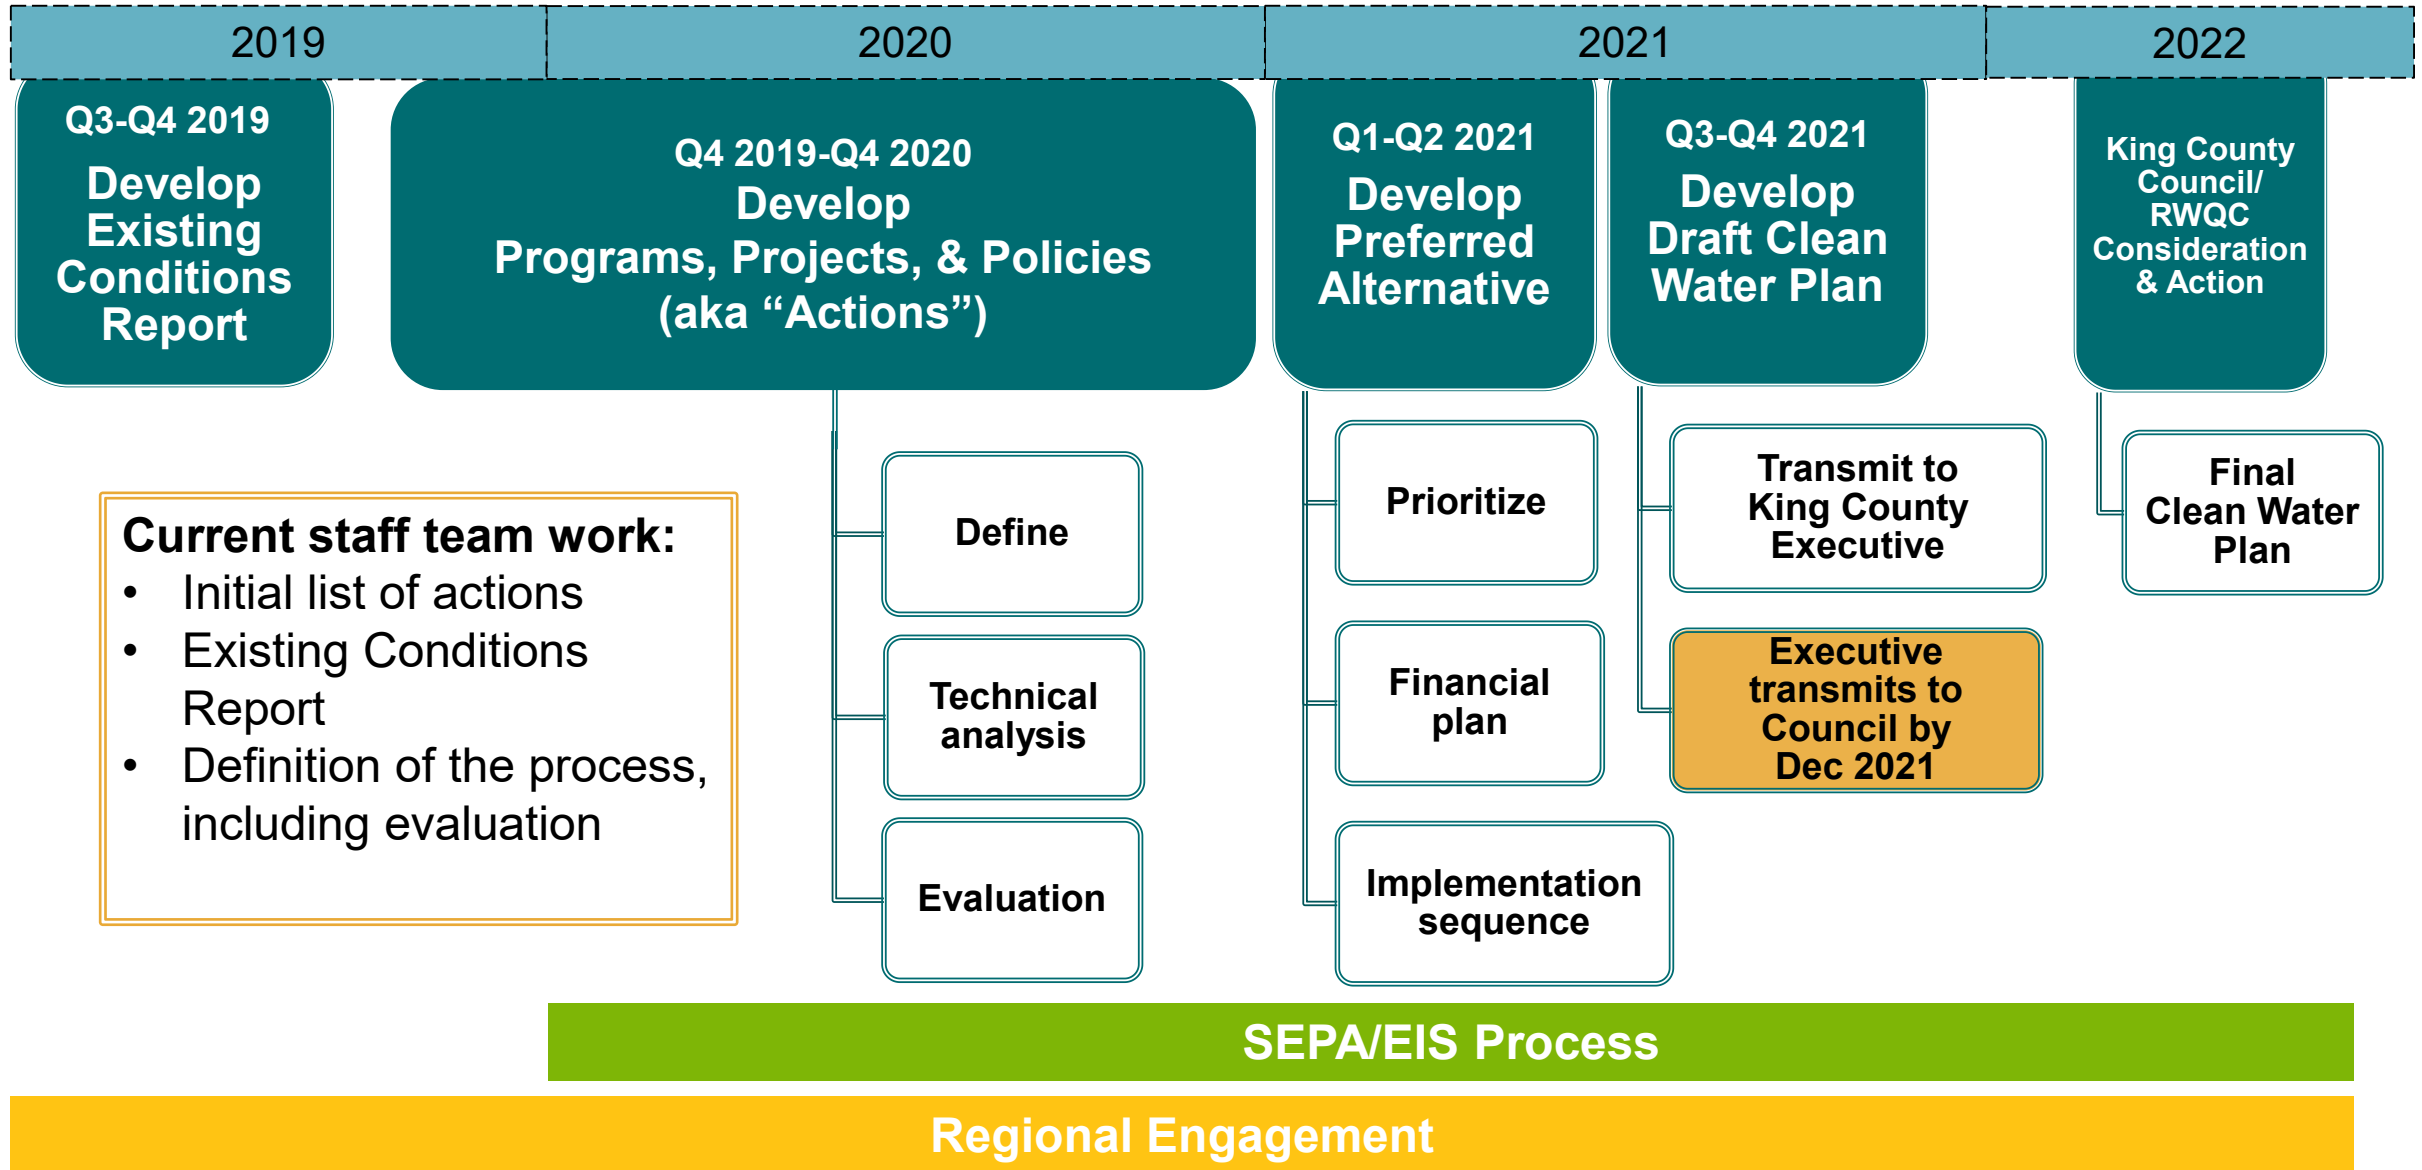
2019 2020 2021 2022

Q3-Q4 2019
Develop Existing Conditions Report

Q4 2019-Q4 2020
Develop Programs, Projects, & Policies (aka "Actions")

Q1-Q2 2021
Develop Preferred Alternative

Q3-Q4 2021
Develop Draft Clean Water Plan

King County Council/ RWQC Consideration & Action

Current staff team work:
• Initial list of actions
• Existing Conditions Report
• Definition of the process, including evaluation

Define

Technical analysis

Evaluation

Prioritize

Financial plan

Implementation sequence

Transmit to King County Executive

Executive transmits to Council by Dec 2021

Final Clean Water Plan

SEPA/EIS Process

Regional Engagement